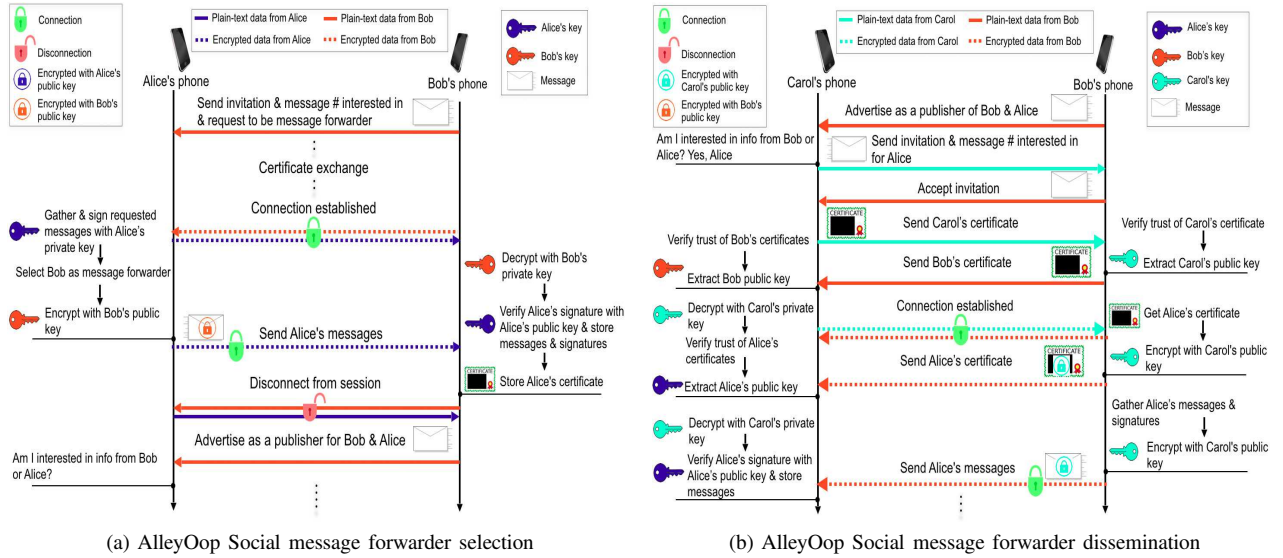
Connection

Disconnection

Encrypted with Alice's public key

Encrypted with Bob's public key

Plain-text data from Alice
Plain-text data from Bob
Encrypted data from Alice
Encrypted data from Bob

Alice's key
Bob's key
Message

Alice's phone
Bob's phone

Send invitation & message # interested in & request to be message forwarder

:
Certificate exchange
:

Connection established

Gather & sign requested messages with Alice's private key

Select Bob as message forwarder

Encrypt with Bob's public key

Decrypt with Bob's private key

Verify Alice's signature with Alice's public key & store messages & signatures

Send Alice's messages

CERTIFICATE
Store Alice's certificate

Disconnect from session

Advertise as a publisher for Bob & Alice

Am I interested in info from Bob or Alice?

⋮

(a) AlleyOop Social message forwarder selection

Connection

Disconnection

Encrypted with Carol's public key

Encrypted with Bob's public key

Plain-text data from Carol
Plain-text data from Bob
Encrypted data from Carol
Encrypted data from Bob

Alice's key
Bob's key
Carol's key
Message

Carol's phone
Bob's phone

Advertise as a publisher of Bob & Alice

Am I interested in info from Bob or Alice? Yes, Alice

Send invitation & message # interested in for Alice

Accept invitation

CERTIFICATE
Send Carol's certificate

Verify trust of Carol's certificate

Verify trust of Bob's certificates

Extract Carol's public key

Send Bob's certificate
CERTIFICATE

Extract Bob public key

Decrypt with Carol's private key

Connection established

CERTIFICATE
Get Alice's certificate

Verify trust of Alice's certificates

Encrypt with Carol's public key

Send Alice's certificate
CERTIFICATE

Extract Alice's public key

Gather Alice's messages & signatures

Decrypt with Carol's private key

Encrypt with Carol's public key

Verify Alice's signature with Alice's public key & store messages

Send Alice's messages

⋮

(b) AlleyOop Social message forwarder dissemination